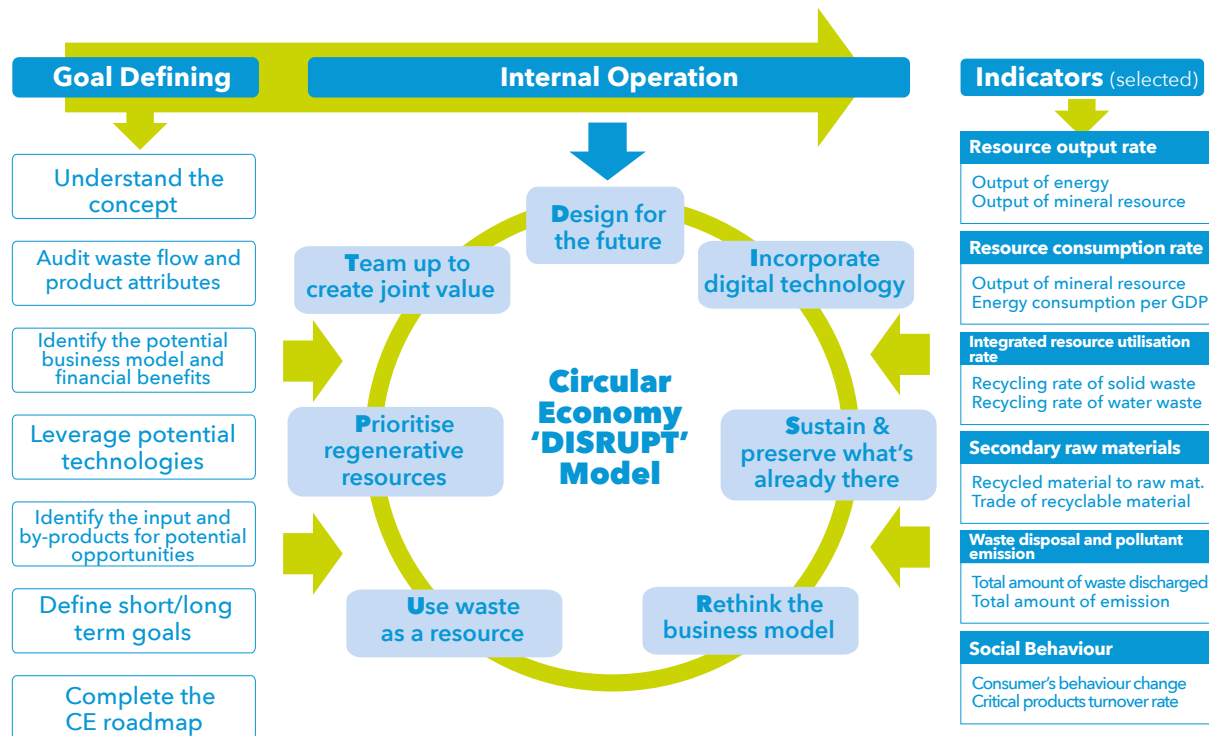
Goal Defining

Understand the concept

Audit waste flow and product attributes

Identify the potential business model and financial benefits

Leverage potential technologies

Identify the input and by-products for potential opportunities

Define short/long term goals

Complete the CE roadmap

Internal Operation

Design for the future

Incorporate digital technology

Sustain & preserve what's already there

Rethink the business model

Use waste as a resource

Prioritise regenerative resources

Team up to create joint value

Circular Economy 'DISRUPT' Model

Indicators (selected)

Resource output rate

Output of energy
Output of mineral resource

Resource consumption rate

Output of mineral resource
Energy consumption per GDP

Integrated resource utilisation rate

Recycling rate of solid waste
Recycling rate of water waste

Secondary raw materials

Recycled material to raw mat.
Trade of recyclable material

Waste disposal and pollutant emission

Total amount of waste discharged
Total amount of emission

Social Behaviour

Consumer's behaviour change
Critical products turnover rate